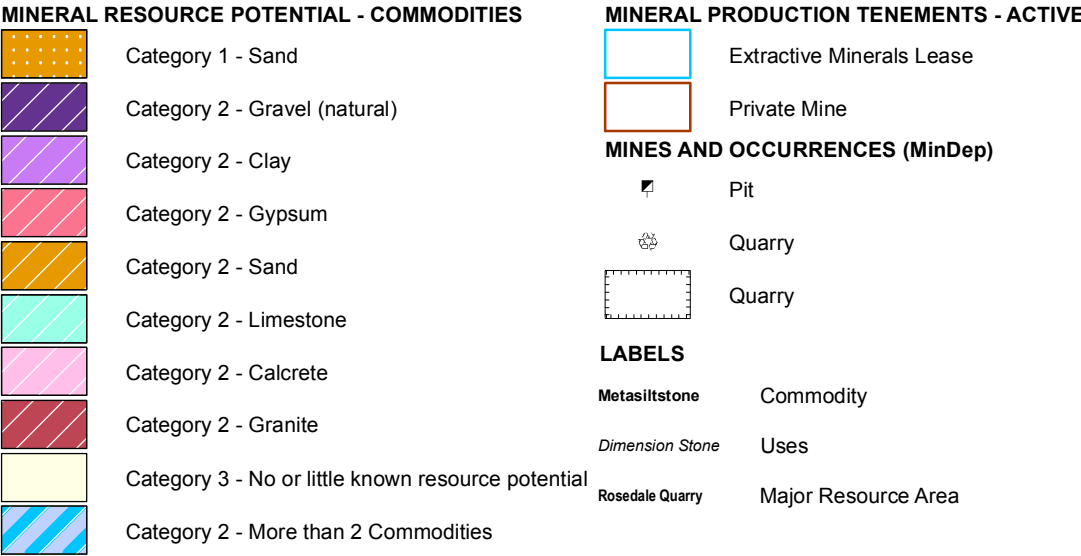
MINERAL RESOURCE POTENTIAL - COMMODITIES

Category 1 - Sand

Category 2 - Gravel (natural)

Category 2 - Clay

Category 2 - Gypsum

Category 2 - Sand

Category 2 - Limestone

Category 2 - Calcrete

Category 2 - Granite

Category 3 - No or little known resource potential

Category 2 - More than 2 Commodities

MINERAL PRODUCTION TENEMENTS - ACTIVE

Extractive Minerals Lease

Private Mine

MINES AND OCCURRENCES (MinDep)

Pit

Quarry

Quarry

LABELS

Metasiltstone Commodity

Dimension Stone Uses

Rosedale Quarry Major Resource Area